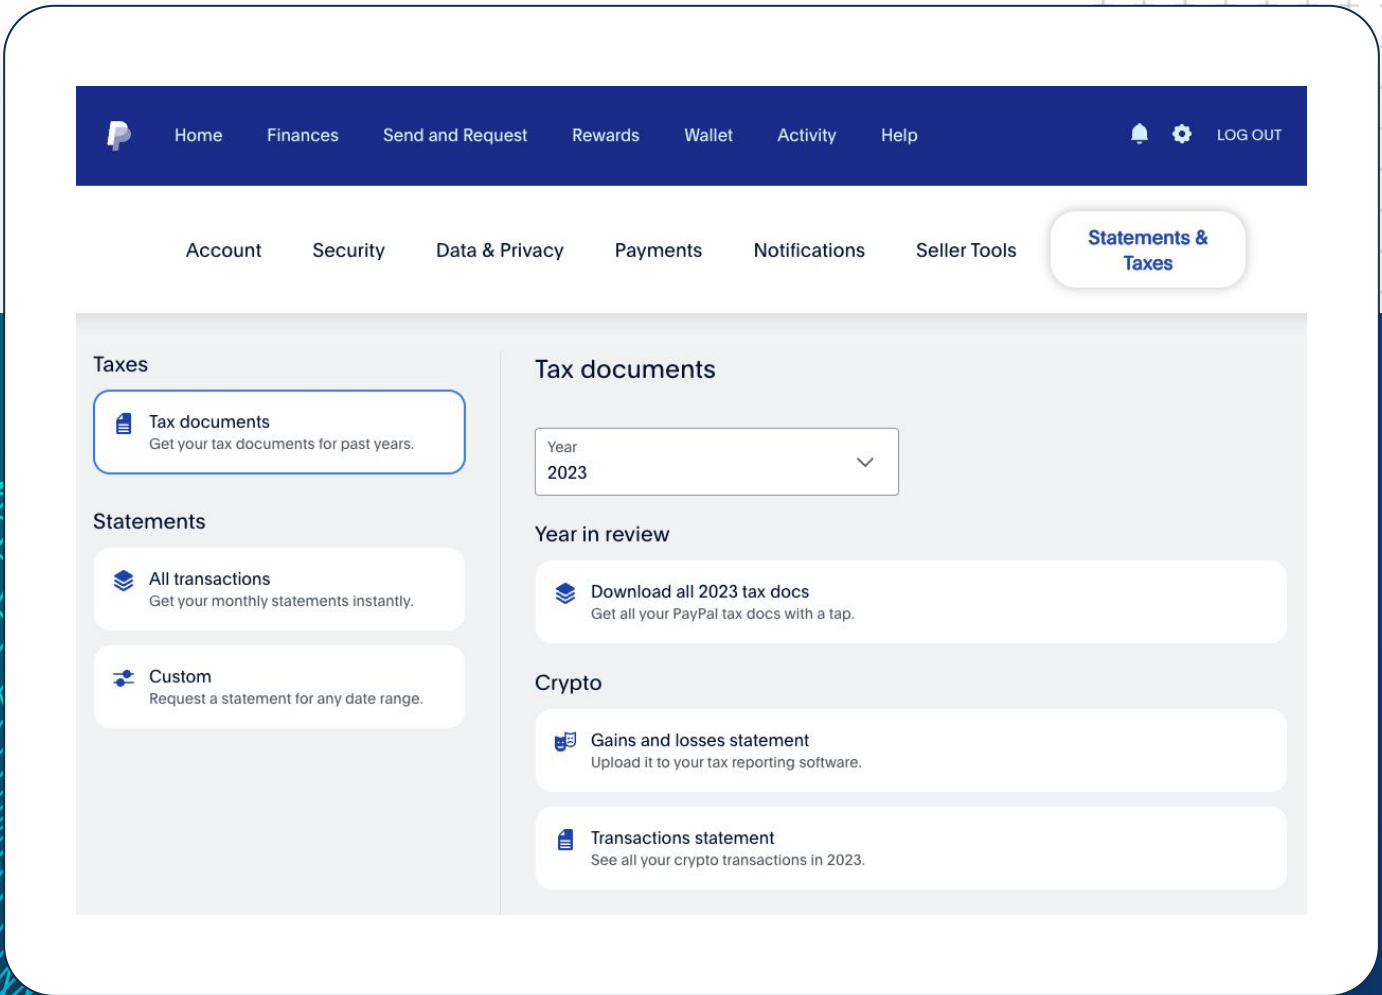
Home Finances Send and Request Rewards Wallet Activity Help LOG OUT

Account Security Data & Privacy Payments Notifications Seller Tools Statements & Taxes

Taxes

Tax documents
Get your tax documents for past years.

Statements

All transactions
Get your monthly statements instantly.

Custom
Request a statement for any date range.

Tax documents

Year
2023

Year in review

Download all 2023 tax docs
Get all your PayPal tax docs with a tap.

Crypto

Gains and losses statement
Upload it to your tax reporting software.

Transactions statement
See all your crypto transactions in 2023.